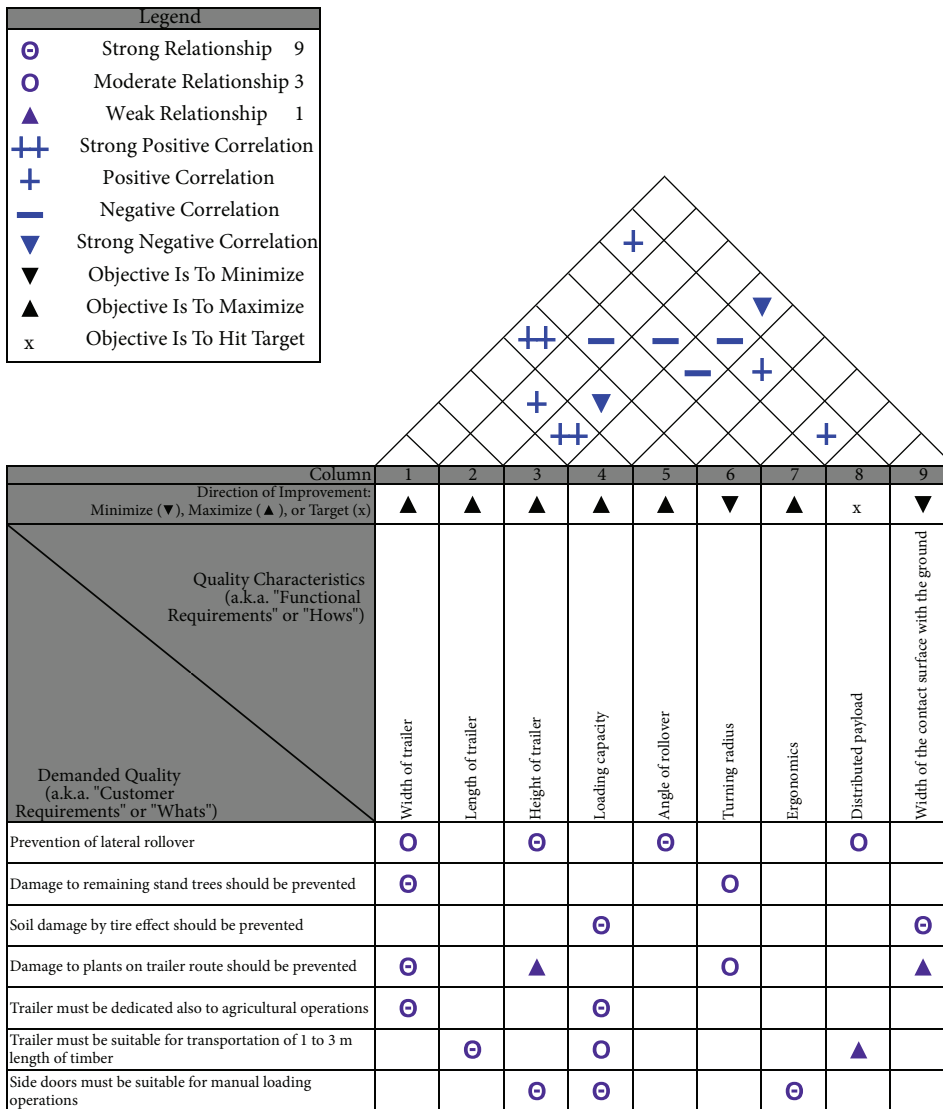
Legend

| | | |
|---|---|---|
| Θ | Strong Relationship | 9 |
| O | Moderate Relationship | 3 |
| ▲ | Weak Relationship | 1 |
| ++ | Strong Positive Correlation | |
| + | Positive Correlation | |
| − | Negative Correlation | |
| ▼ | Strong Negative Correlation | |
| ▼ | Objective Is To Minimize | |
| ▲ | Objective Is To Maximize | |
| x | Objective Is To Hit Target | |

+ ▼ ++ − − − − + + ▼ ++ +

| Column | 1 | 2 | 3 | 4 | 5 | 6 | 7 | 8 | 9 |
|---|---|---|---|---|---|---|---|---|---|
| Direction of Improvement: Minimize (▼), Maximize (▲), or Target (x) | ▲ | ▲ | ▲ | ▲ | ▲ | ▼ | ▲ | x | ▼ |
| Quality Characteristics (a.k.a. "Functional Requirements" or "Hows") / Demanded Quality (a.k.a. "Customer Requirements" or "Whats") | Width of trailer | Length of trailer | Height of trailer | Loading capacity | Angle of rollover | Turning radius | Ergonomics | Distributed payload | Width of the contact surface with the ground |
| Prevention of lateral rollover | O | | Θ | | Θ | | | O | |
| Damage to remaining stand trees should be prevented | Θ | | | | | O | | | |
| Soil damage by tire effect should be prevented | | | | Θ | | | | | Θ |
| Damage to plants on trailer route should be prevented | Θ | | ▲ | | | O | | | ▲ |
| Trailer must be dedicated also to agricultural operations | Θ | | | Θ | | | | | |
| Trailer must be suitable for transportation of 1 to 3 m length of timber | | Θ | | O | | | | ▲ | |
| Side doors must be suitable for manual loading operations | | | Θ | Θ | | | Θ | | |